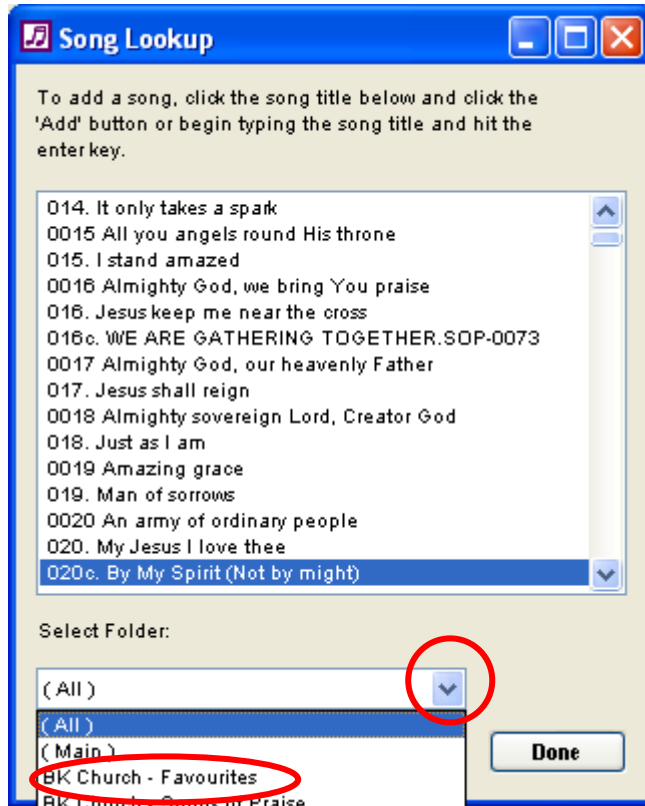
Song Lookup

To add a song, click the song title below and click the 'Add' button or begin typing the song title and hit the enter key.

014. It only takes a spark
0015 All you angels round His throne
015. I stand amazed
0016 Almighty God, we bring You praise
016. Jesus keep me near the cross
016c. WE ARE GATHERING TOGETHER.SOP-0073
0017 Almighty God, our heavenly Father
017. Jesus shall reign
0018 Almighty sovereign Lord, Creator God
018. Just as I am
0019 Amazing grace
019. Man of sorrows
0020 An army of ordinary people
020. My Jesus I love thee
020c. By My Spirit (Not by might)

Select Folder:

( All )

( All )
( Main )
BK Church - Favourites
BK Church - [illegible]

Done